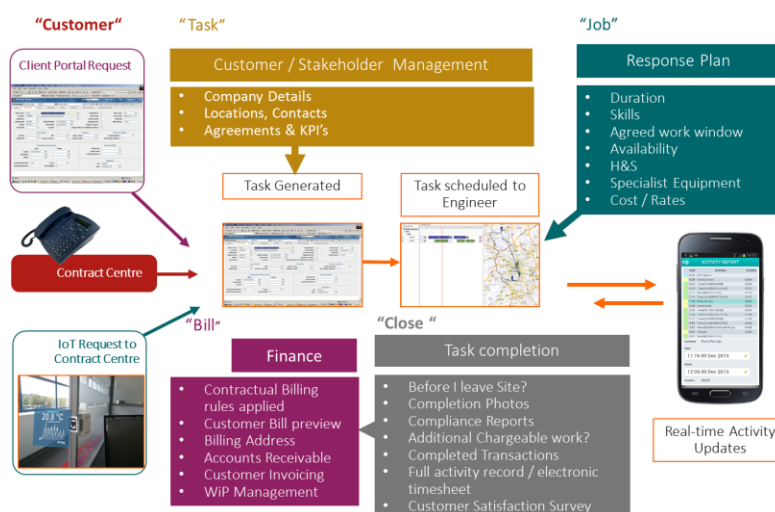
"Customer"

"Task"

"Job"

Client Portal Request

Customer / Stakeholder Management

- Company Details
- Locations, Contacts
- Agreements & KPI's

Response Plan

- Duration
- Skills
- Agreed work window
- Availability
- H&S
- Specialist Equipment
- Cost / Rates

Task Generated

Task scheduled to Engineer

Contract Centre

ACTIVITY REPORT

11:16:09 Dec 2013

12:09:09 Dec 2013

IoT Request to Contract Centre

"Bill"

"Close"

Finance

- Contractual Billing rules applied
- Customer Bill preview
- Billing Address
- Accounts Receivable
- Customer Invoicing
- WiP Management

Task completion

- Before I leave Site?
- Completion Photos
- Compliance Reports
- Additional Chargeable work?
- Completed Transactions
- Full activity record / electronic timesheet
- Customer Satisfaction Survey

Real-time Activity Updates